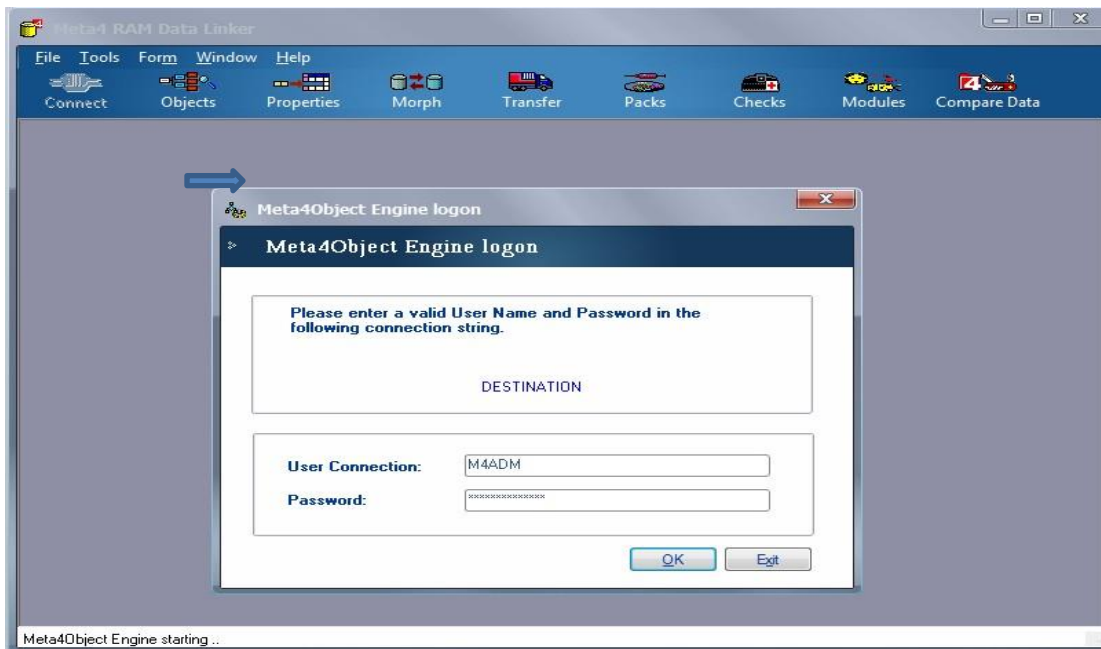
Meta4 RAM Data Linker

File Tools Form Window Help

Connect Objects Properties Morph Transfer Packs Checks Modules Compare Data

Meta4Object Engine logon

Meta4Object Engine logon

Please enter a valid User Name and Password in the following connection string.

DESTINATION

User Connection: M4ADM

Password: **************

OK Exit

Meta4Object Engine starting ..